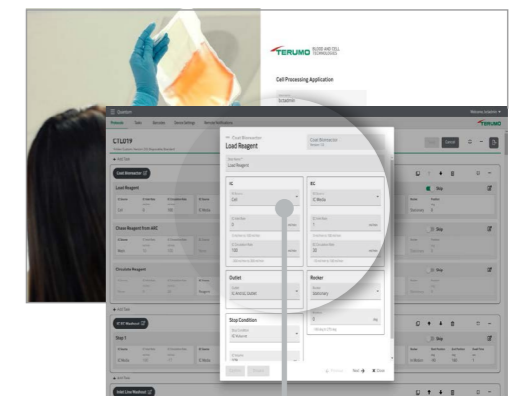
TERUMO BLOOD AND CELL TECHNOLOGIES

Cell Processing Application

CTL019

Load Reagent

Chase Reagent from ARC

Circulate Reagent

Load Reagent

IC

EC

Outlet

IC Media

Rocker

Stop Condition

Skip

Skip

Skip

Next

Close

Terumo